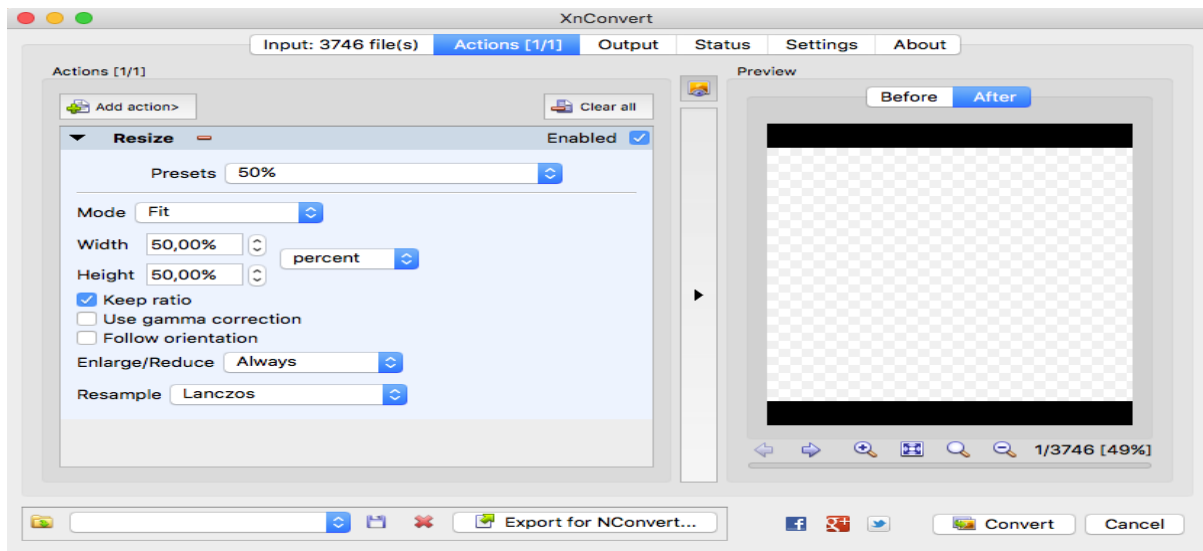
XnConvert

Input: 3746 file(s) | Actions [1/1] | Output | Status | Settings | About

Actions [1/1]

Add action>

Clear all

Resize

Enabled

Presets 50%

Mode Fit

Width 50,00%

Height 50,00%

percent

Keep ratio

Use gamma correction

Follow orientation

Enlarge/Reduce Always

Resample Lanczos

Preview

Before After

1/3746 [49%]

Export for NConvert...

Convert

Cancel